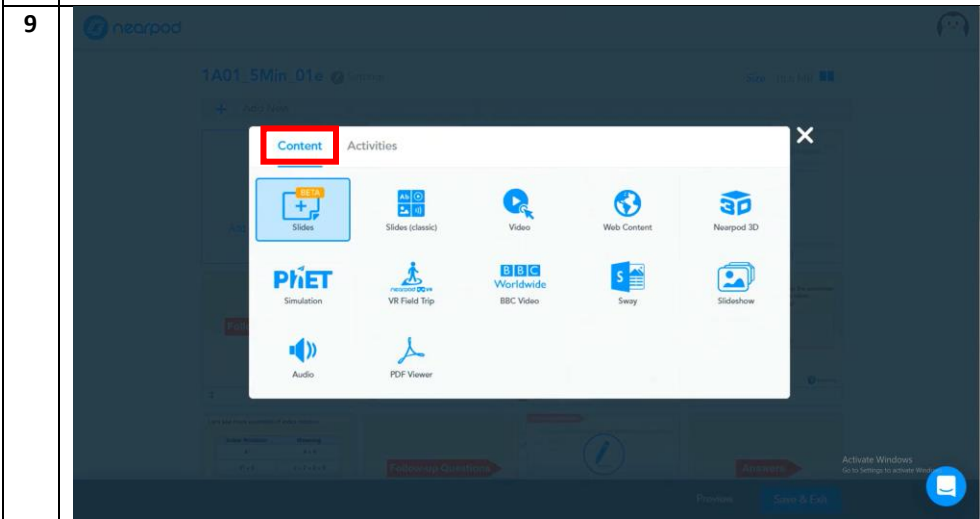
9

nearpod

1A01_5Min_01a

Content Activities

BETA

Slides

Slides (classic)

Video

Web Content

Nearpod 3D

PhET

Simulation

nearpod

VR Field Trip

BBC Worldwide

BBC Video

Sway

Slideshow

Audio

PDF Viewer

Follow-up Questions

Answers

Activate Windows
Go to Settings to activate Windows.

Preview

Save & Exit